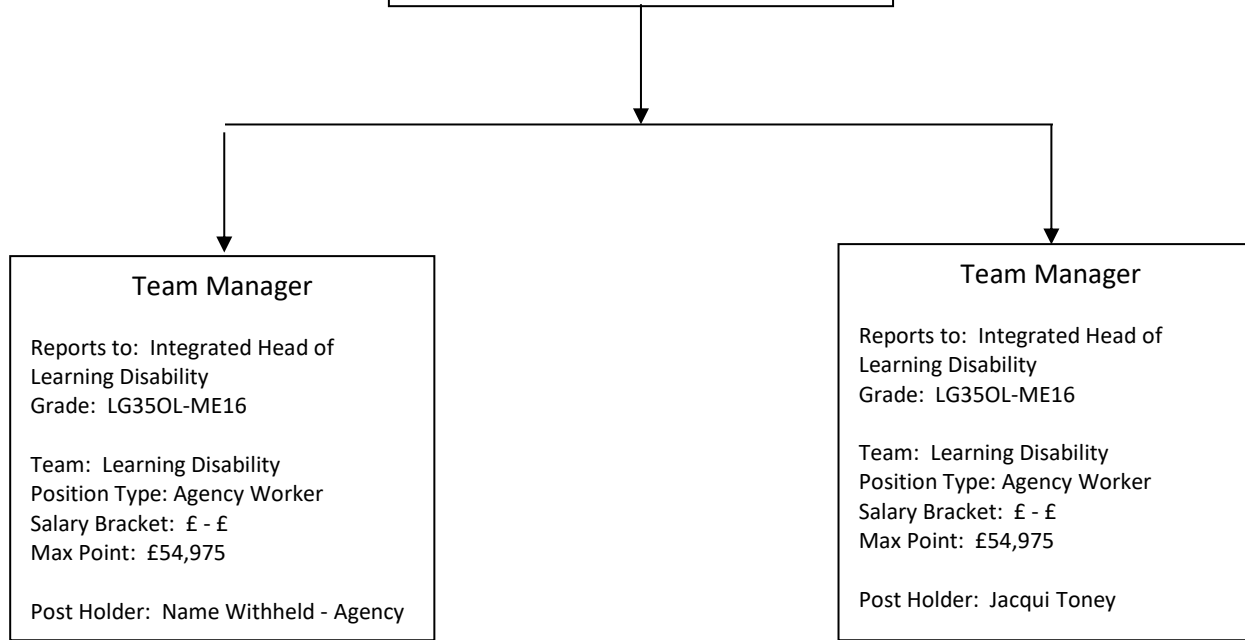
Team Manager

Reports to: Integrated Head of Learning Disability
Grade: LG35OL-ME16

Team: Learning Disability
Position Type: Agency Worker
Salary Bracket: £ - £
Max Point: £54,975

Post Holder: Name Withheld - Agency

Team Manager

Reports to: Integrated Head of Learning Disability
Grade: LG35OL-ME16

Team: Learning Disability
Position Type: Agency Worker
Salary Bracket: £ - £
Max Point: £54,975

Post Holder: Jacqui Toney